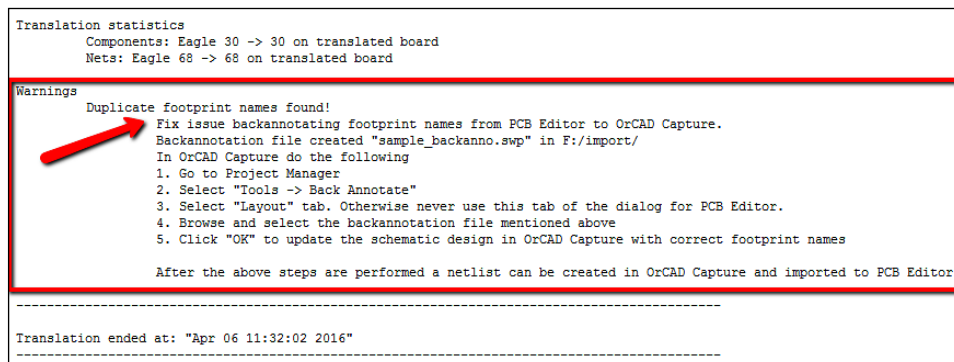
Translation statistics
Components: Eagle 30 -> 30 on translated board
Nets: Eagle 68 -> 68 on translated board

Warnings
Duplicate footprint names found!
Fix issue backannotating footprint names from PCB Editor to OrCAD Capture.
Backannotation file created "sample_backanno.swp" in F:/import/
In OrCAD Capture do the following
1. Go to Project Manager
2. Select "Tools -> Back Annotate"
3. Select "Layout" tab. Otherwise never use this tab of the dialog for PCB Editor.
4. Browse and select the backannotation file mentioned above
5. Click "OK" to update the schematic design in OrCAD Capture with correct footprint names

After the above steps are performed a netlist can be created in OrCAD Capture and imported to PCB Editor

----------------------------------------------------------------------------------------

Translation ended at: "Apr 06 11:32:02 2016"
----------------------------------------------------------------------------------------